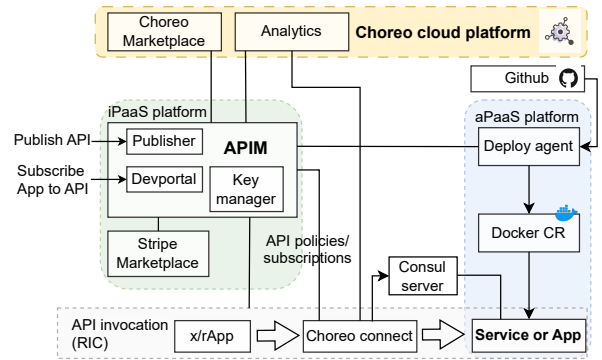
Choreo Marketplace

Analytics

Choreo cloud platform

Github

iPaaS platform

aPaaS platform

Publish API

Publisher

APIM

Deploy agent

Subscribe App to API

Devportal

Key manager

Stripe Marketplace

API policies/ subscriptions

Docker CR

Consul server

API invocation (RIC)

x/rApp

Choreo connect

Service or App